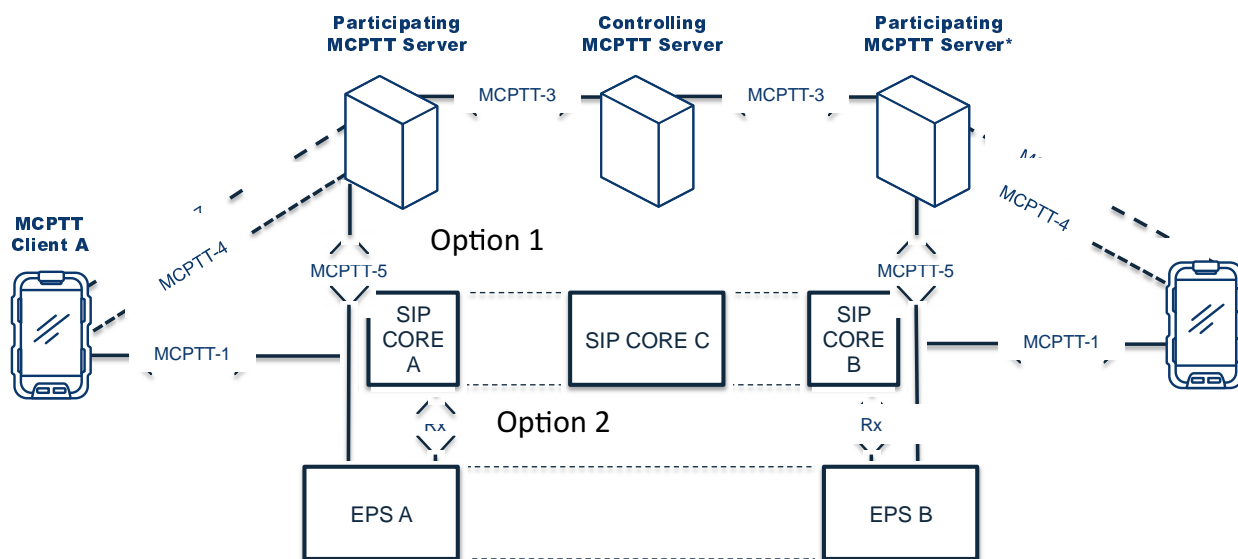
Participating MCPTT Server

Controlling MCPTT Server

Participating MCPTT Server*

MCPTT-3

MCPTT-3

MCPTT Client A

MCPTT-4

MCPTT-4

Option 1

MCPTT-5

MCPTT-5

SIP CORE A

SIP CORE C

SIP CORE B

MCPTT-1

MCPTT-1

Option 2

Rx

Rx

EPS A

EPS B